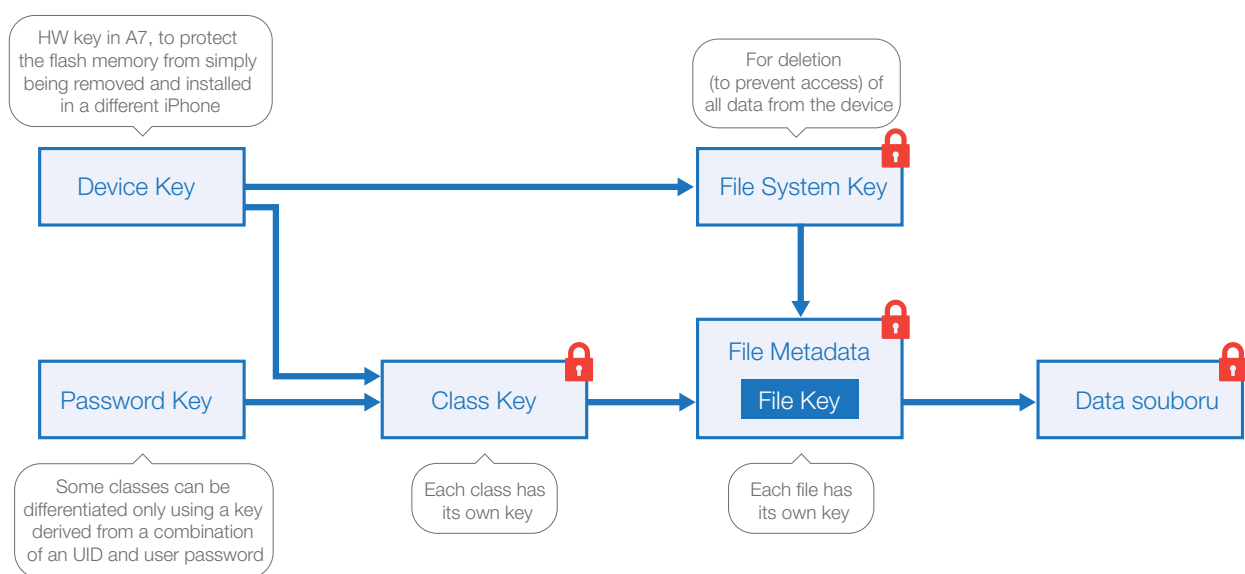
HW key in A7, to protect the flash memory from simply being removed and installed in a different iPhone

For deletion (to prevent access) of all data from the device

Device Key

File System Key

File Metadata

File Key

Password Key

Class Key

Data souboru

Some classes can be differentiated only using a key derived from a combination of an UID and user password

Each class has its own key

Each file has its own key